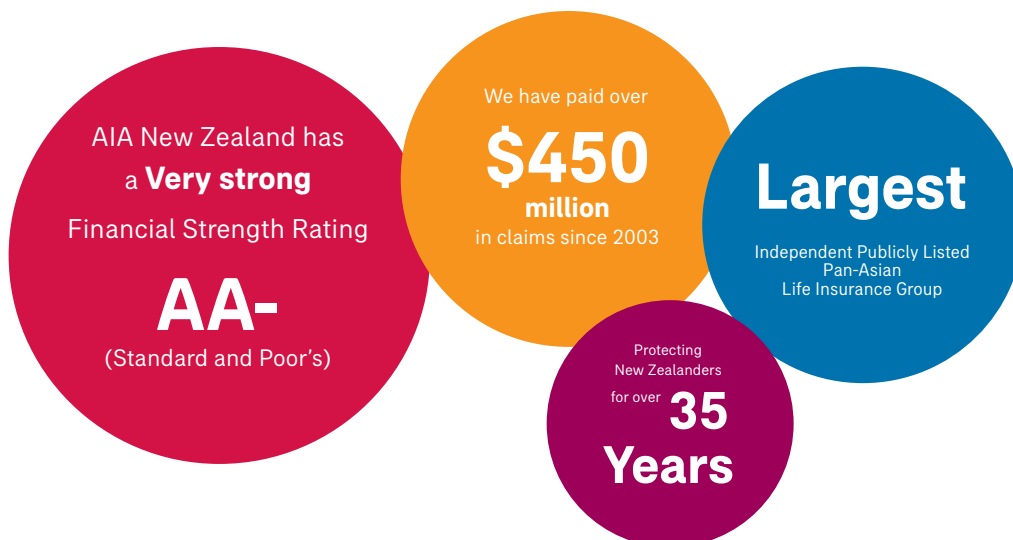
AIA New Zealand has a Very strong Financial Strength Rating

AA-

(Standard and Poor's)

We have paid over

$450 million

in claims since 2003

Largest

Independent Publicly Listed Pan-Asian Life Insurance Group

Protecting New Zealanders for over 35 Years